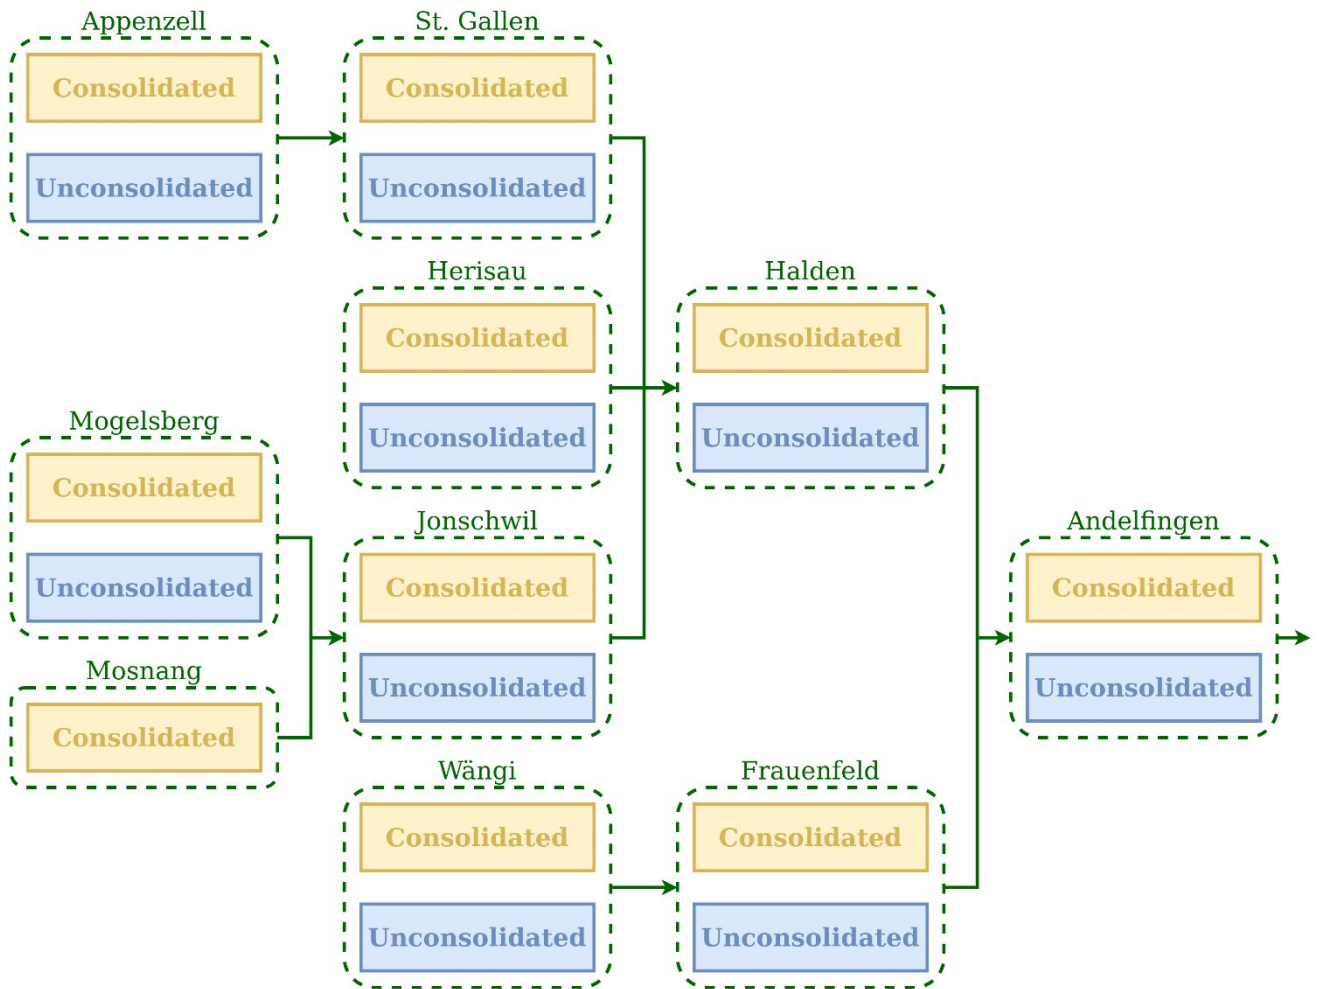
Appenzell
Consolidated
Unconsolidated

St. Gallen
Consolidated
Unconsolidated

Herisau
Consolidated
Unconsolidated

Halden
Consolidated
Unconsolidated

Mogelsberg
Consolidated
Unconsolidated

Jonschwil
Consolidated
Unconsolidated

Andelfingen
Consolidated
Unconsolidated

Mosnang
Consolidated

Wängi
Consolidated
Unconsolidated

Frauenfeld
Consolidated
Unconsolidated